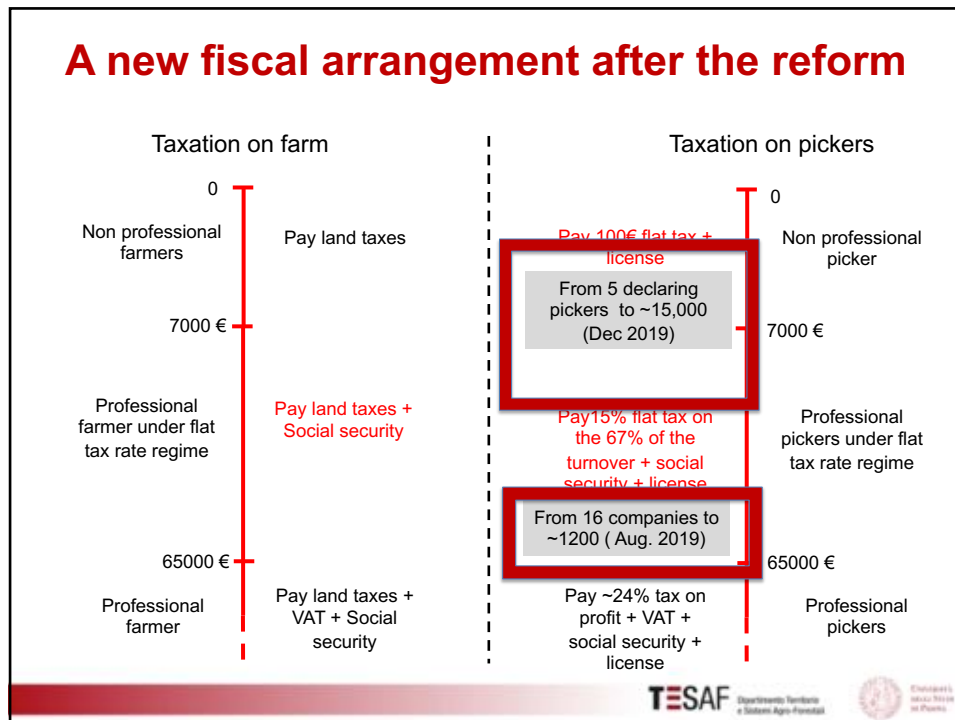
A new fiscal arrangement after the reform

Taxation on farm

0

Non professional farmers

Pay land taxes

7000 €

Professional farmer under flat tax rate regime

Pay land taxes + Social security

65000 €

Professional farmer

Pay land taxes + VAT + Social security

Taxation on pickers

0

Pay 100€ flat tax + license

Non professional picker

From 5 declaring pickers to ~15,000 (Dec 2019)

7000 €

Pay15% flat tax on the 67% of the turnover + social security + license

Professional pickers under flat tax rate regime

From 16 companies to ~1200 ( Aug. 2019)

65000 €

Pay ~24% tax on profit + VAT + social security + license

Professional pickers

TESAF Dipartimento Territorio e Sistemi Agro-Forestali

Università degli Studi di Padova